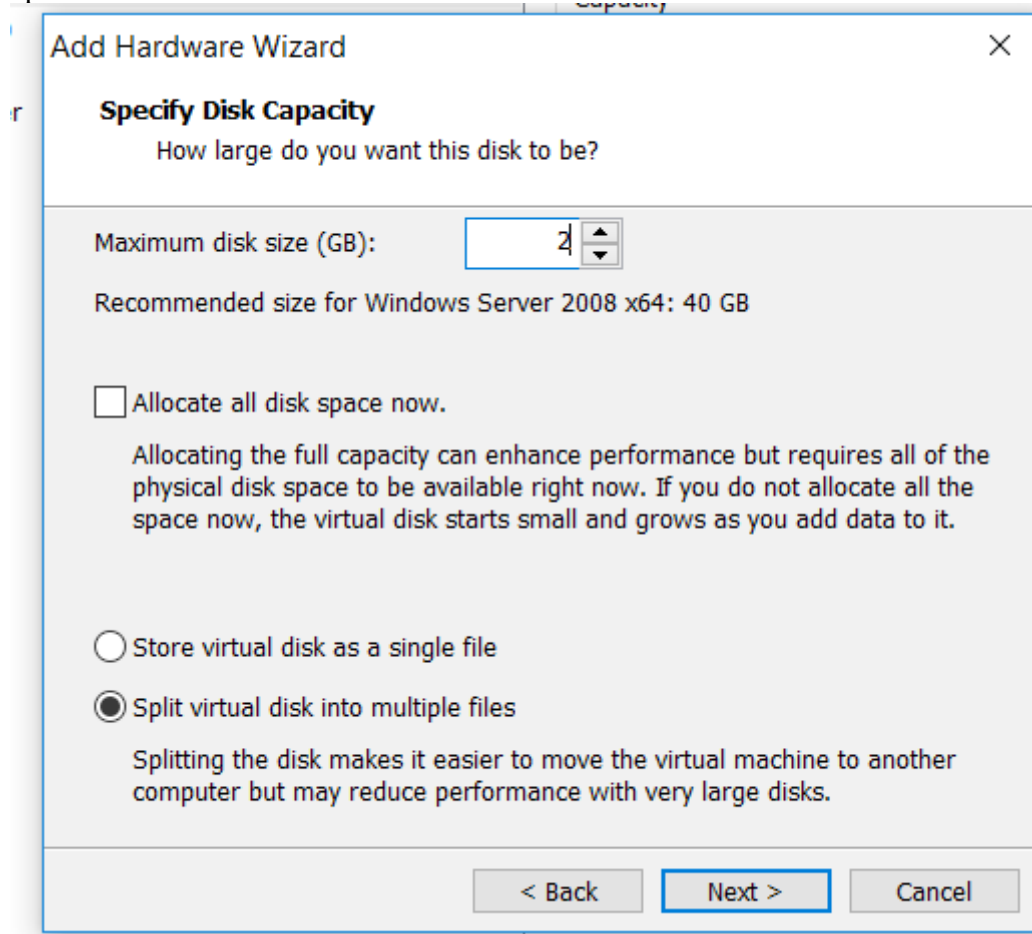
Capacity

Add Hardware Wizard ×

Specify Disk Capacity
How large do you want this disk to be?

Maximum disk size (GB): 2

Recommended size for Windows Server 2008 x64: 40 GB

Allocate all disk space now.

Allocating the full capacity can enhance performance but requires all of the physical disk space to be available right now. If you do not allocate all the space now, the virtual disk starts small and grows as you add data to it.

Store virtual disk as a single file

Split virtual disk into multiple files

Splitting the disk makes it easier to move the virtual machine to another computer but may reduce performance with very large disks.

< Back Next > Cancel